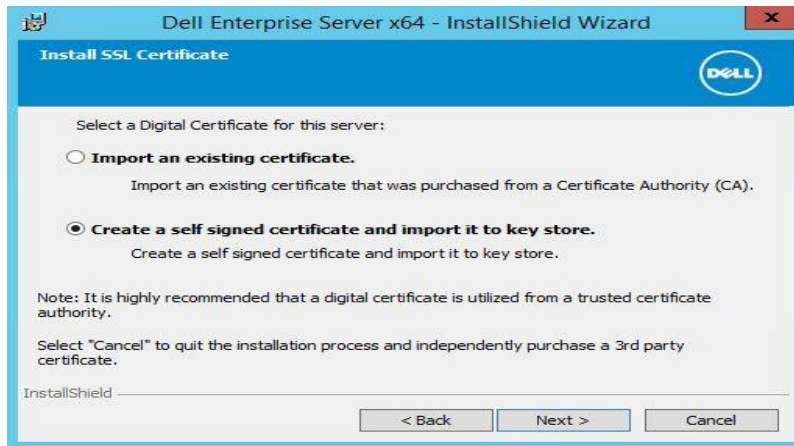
Dell Enterprise Server x64 - InstallShield Wizard

Install SSL Certificate

DELL

Select a Digital Certificate for this server:

Import an existing certificate.

Import an existing certificate that was purchased from a Certificate Authority (CA).

Create a self signed certificate and import it to key store.

Create a self signed certificate and import it to key store.

Note: It is highly recommended that a digital certificate is utilized from a trusted certificate authority.

Select "Cancel" to quit the installation process and independently purchase a 3rd party certificate.

InstallShield

< Back

Next >

Cancel